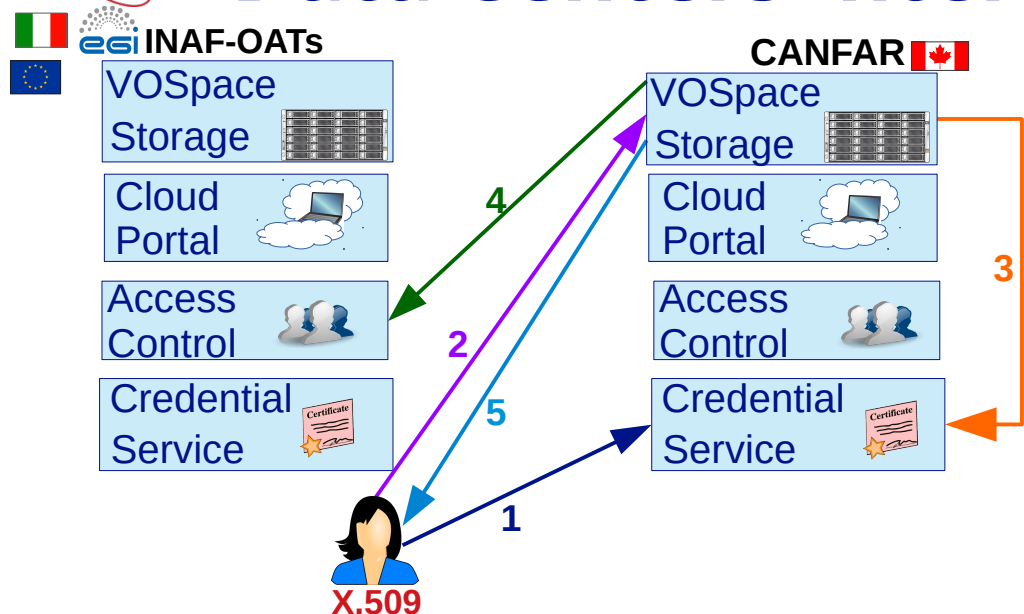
egi INAF-OATs

CANFAR

VOSpace Storage

Cloud Portal

Access Control

Credential Service

Certificate

VOSpace Storage

Cloud Portal

Access Control

Credential Service

Certificate

4

2

5

3

1

X.509